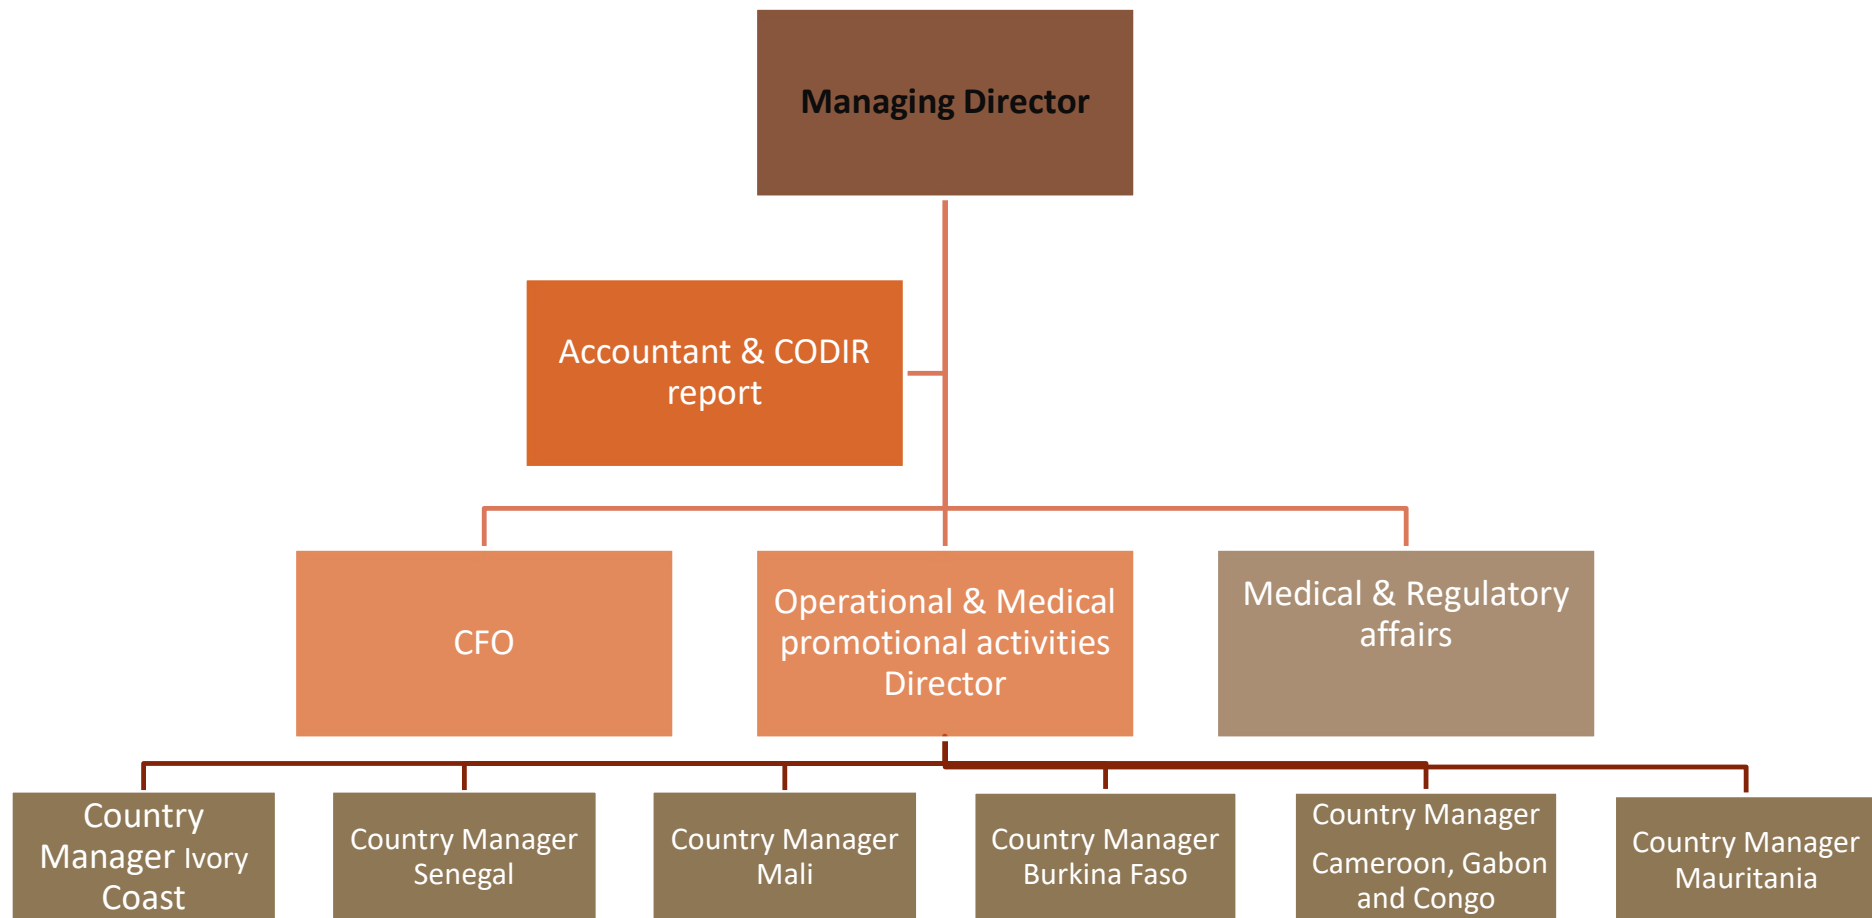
Managing Director

Accountant & CODIR report

CFO

Operational & Medical promotional activities Director

Medical & Regulatory affairs

Country Manager Ivory Coast

Country Manager Senegal

Country Manager Mali

Country Manager Burkina Faso

Country Manager Cameroon, Gabon and Congo

Country Manager Mauritania